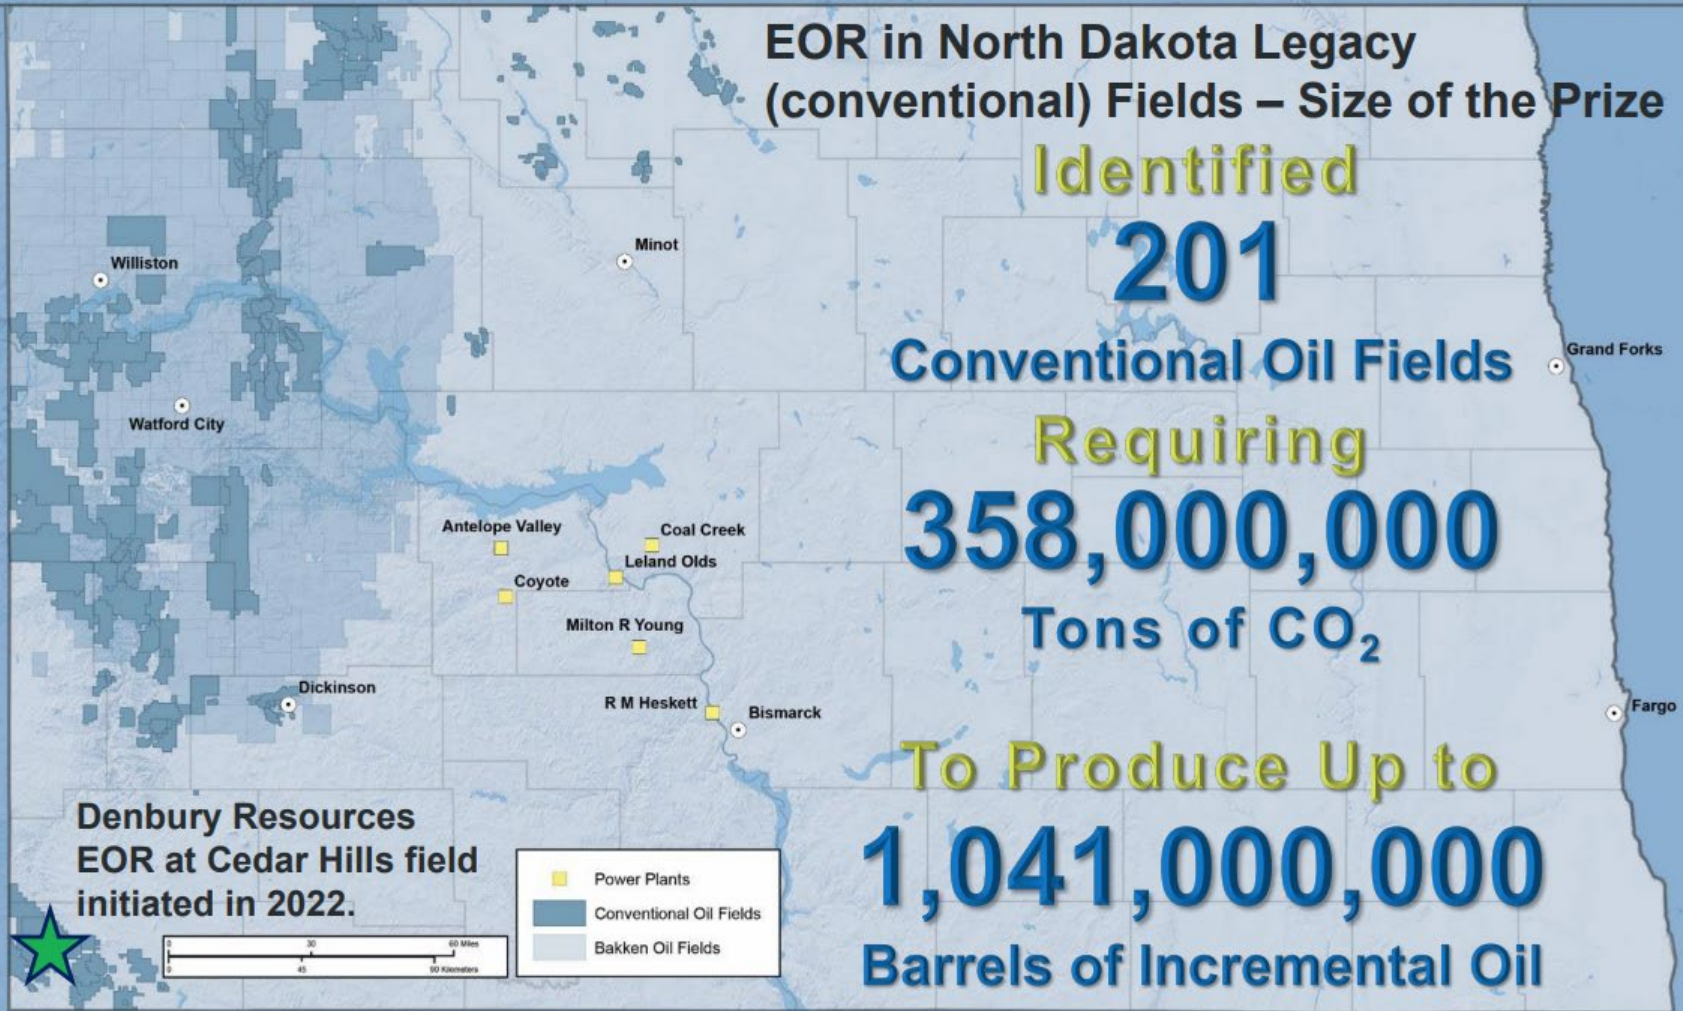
EOR in North Dakota Legacy (conventional) Fields – Size of the Prize

Identified

201

Conventional Oil Fields

Requiring

358,000,000

Tons of $CO_2$

To Produce Up to

1,041,000,000

Barrels of Incremental Oil

Williston

Minot

Watford City

Grand Forks

Antelope Valley

Coal Creek

Leland Olds

Coyote

Milton R Young

Dickinson

R M Heskett

Bismarck

Fargo

Denbury Resources EOR at Cedar Hills field initiated in 2022.

0 30 60 Miles
0 45 90 Kilometers

Power Plants
Conventional Oil Fields
Bakken Oil Fields